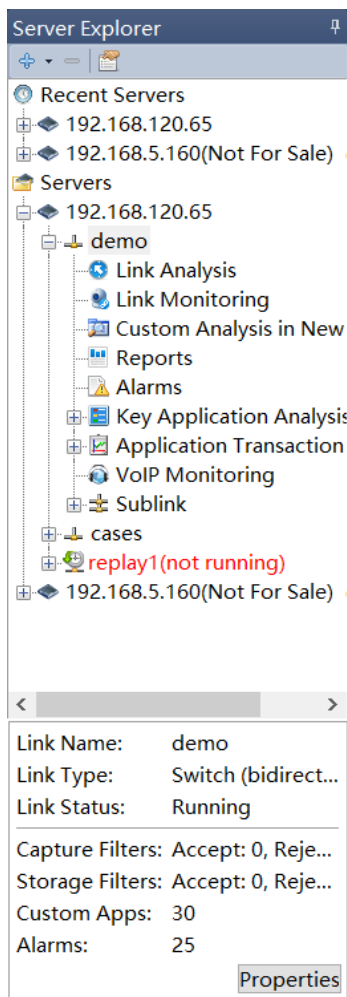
Server Explorer

Recent Servers
192.168.120.65
192.168.5.160(Not For Sale)
Servers
192.168.120.65
demo
Link Analysis
Link Monitoring
Custom Analysis in New
Reports
Alarms
Key Application Analysis
Application Transaction
VoIP Monitoring
Sublink
cases
replay1(not running)
192.168.5.160(Not For Sale)

| | |
|---|---|
| Link Name: | demo |
| Link Type: | Switch (bidirect... |
| Link Status: | Running |
| Capture Filters: | Accept: 0, Reje... |
| Storage Filters: | Accept: 0, Reje... |
| Custom Apps: | 30 |
| Alarms: | 25 |

Properties